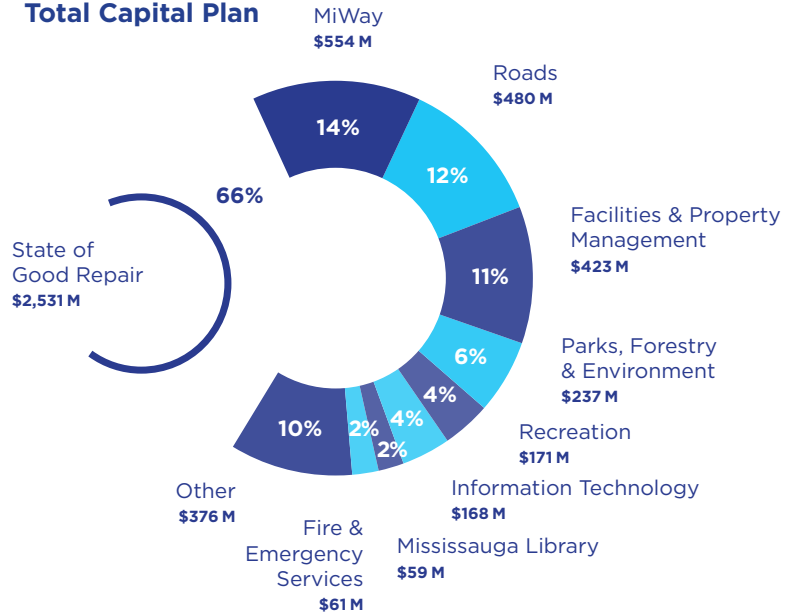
Total Capital Plan

MiWay
\$554 M

Roads
\$480 M

Facilities & Property Management
\$423 M

Parks, Forestry & Environment
\$237 M

Recreation
\$171 M

Information Technology
\$168 M

Mississauga Library
\$59 M

Fire & Emergency Services
\$61 M

Other
\$376 M

State of Good Repair
\$2,531 M

66%

14%

12%

11%

6%

4%

4%

2%

2%

10%